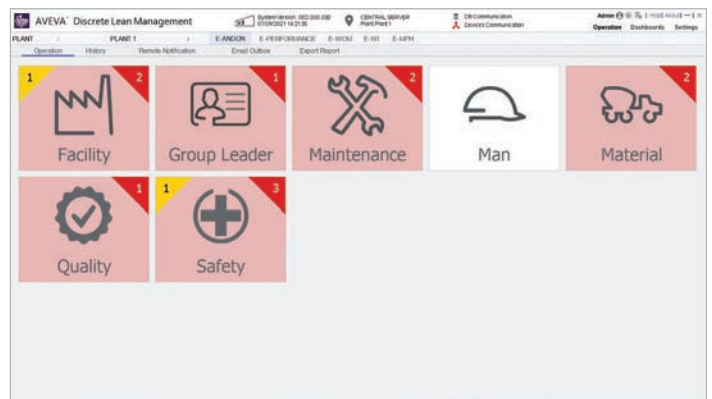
AVEVA™ Discrete Lean Management
System Version: 002.000.030
07/29/2021 14:21:35
CENTRAL SERVER
Point Plant 1
DB Communication
Devices Communication
Admin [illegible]
Operation Dashboards Settings
PLANT
PLANT 1
E-ANDON E-PERFORMANCE E-WOM E-WI E-MPH
Operation History Remote Notification Email Outbox Export Report
1
2
Facility
1
Group Leader
2
Maintenance
Man
2
Material
1
Quality
1
3
Safety